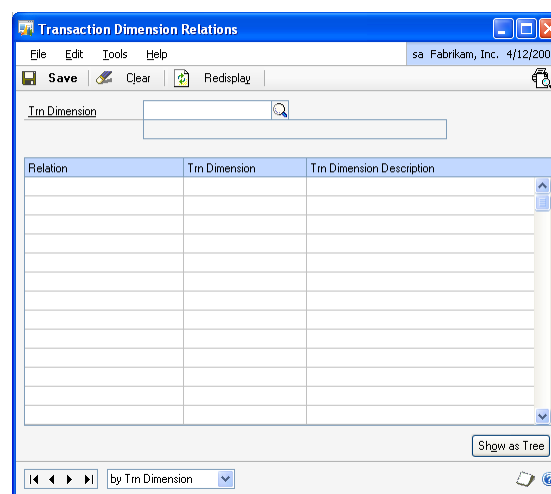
Transaction Dimension Relations

File Edit Tools Help

sa Fabrikam, Inc. 4/12/200

Save Clear Redisplay

Trn Dimension

| Relation | Trn Dimension | Trn Dimension Description |
|---|---|---|
| | | |

Show as Tree

by Trn Dimension